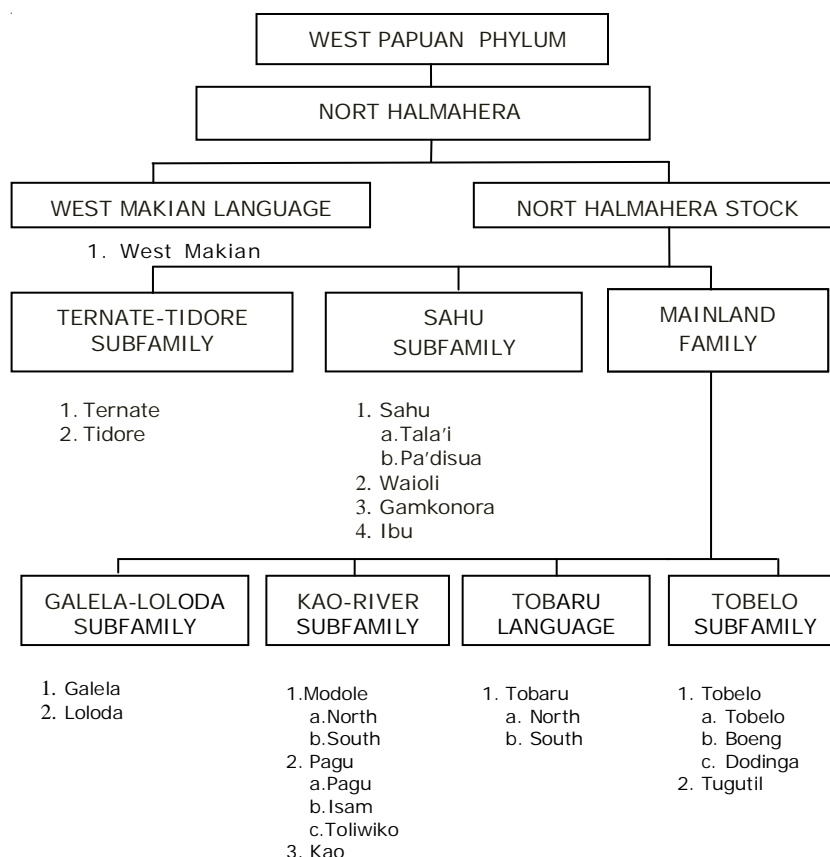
WEST PAPUAN PHYLUM

NORT HALMAHERA

WEST MAKIAN LANGUAGE

1. West Makian

NORT HALMAHERA STOCK

TERNATE-TIDORE SUBFAMILY

1. Ternate
2. Tidore

SAHU SUBFAMILY

1. Sahu
a.Tala'i
b.Pa'disua
2. Waioli
3. Gamkonora
4. Ibu

MAINLAND FAMILY

GALELA-LOLODA SUBFAMILY

1. Galela
2. Loloda

KAO-RIVER SUBFAMILY

1.Modole
a.North
b.South
2. Pagu
a.Pagu
b.Isam
c.Toliwiko
3. Kao

TOBARU LANGUAGE

1. Tobaru
a. North
b. South

TOBELO SUBFAMILY

1. Tobelo
a. Tobelo
b. Boeng
c. Dodinga
2. Tugutil